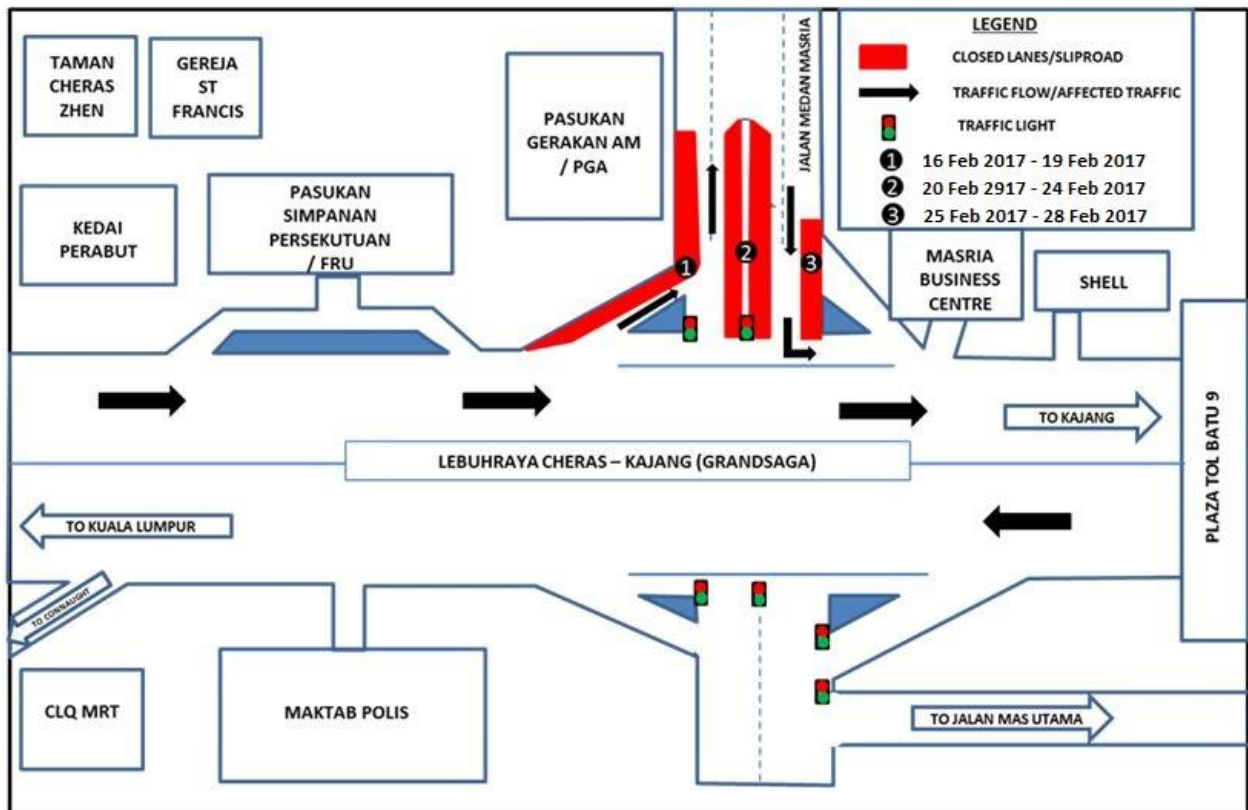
TAMAN CHERAS ZHEN

GEREJA ST FRANCIS

PASUKAN GERAKAN AM / PGA

JALAN MEDAN MASRIA

LEGEND

CLOSED LANES/SLIPROAD

TRAFFIC FLOW/AFFECTED TRAFFIC

TRAFFIC LIGHT

❶ 16 Feb 2017 - 19 Feb 2017

❷ 20 Feb 2917 - 24 Feb 2017

❸ 25 Feb 2017 - 28 Feb 2017

KEDAI PERABUT

PASUKAN SIMPANAN PERSEKUTUAN / FRU

1

2

3

MASRIA BUSINESS CENTRE

SHELL

TO KAJANG

PLAZA TOL BATU 9

LEBUHRAYA CHERAS – KAJANG (GRANDSAGA)

TO KUALA LUMPUR

TO CONNAUGHT

CLQ MRT

MAKTAB POLIS

TO JALAN MAS UTAMA